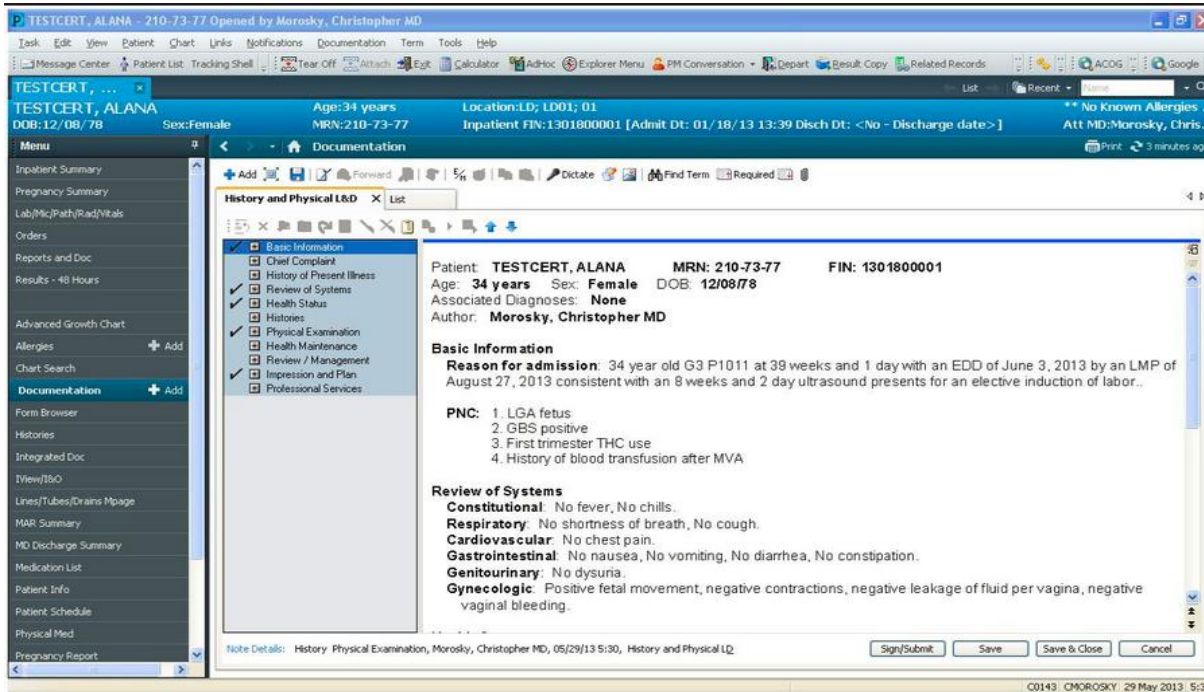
TESTCERT, ALANA - 210-73-77 Opened by Morosky, Christopher MD

Task Edit View Patient Chart Links Notifications Documentation Term Tools Help

Message Center Patient List Tracking Shell Tear Off Attach Exit Calculator AdHoc Explorer Menu PM Conversation Depart Result Copy Related Records ACOG Google

TESTCERT, ...

List Recent Name

TESTCERT, ALANA
DOB:12/08/78 Sex:Female
Age:34 years
MRN:210-73-77
Location:LD; LD01; 01
Inpatient FIN:1301800001 [Admit Dt: 01/18/13 13:39 Disch Dt: <No - Discharge date>]
** No Known Allergies
Att MD:Morosky, Chris.

Menu
Documentation
Print 3 minutes ag

Inpatient Summary
Pregnancy Summary
Lab/Mic/Path/Rad/Vitals
Orders
Reports and Doc
Results - 48 Hours
Advanced Growth Chart
Allergies Add
Chart Search
Documentation Add
Form Browser
Histories
Integrated Doc
IView/I&O
Lines/Tubes/Drains Mpage
MAR Summary
MD Discharge Summary
Medication List
Patient Info
Patient Schedule
Physical Med
Pregnancy Report

Add Forward Dictate Find Term Required

History and Physical L&D List

Basic Information
Chief Complaint
History of Present Illness
Review of Systems
Health Status
Histories
Physical Examination
Health Maintenance
Review / Management
Impression and Plan
Professional Services

Patient: TESTCERT, ALANA MRN: 210-73-77 FIN: 1301800001
Age: 34 years Sex: Female DOB: 12/08/78
Associated Diagnoses: None
Author: Morosky, Christopher MD

Basic Information
Reason for admission: 34 year old G3 P1011 at 39 weeks and 1 day with an EDD of June 3, 2013 by an LMP of August 27, 2013 consistent with an 8 weeks and 2 day ultrasound presents for an elective induction of labor..

PNC: 1. LGA fetus
2. GBS positive
3. First trimester THC use
4. History of blood transfusion after MVA

Review of Systems
Constitutional: No fever, No chills.
Respiratory: No shortness of breath, No cough.
Cardiovascular: No chest pain.
Gastrointestinal: No nausea, No vomiting, No diarrhea, No constipation.
Genitourinary: No dysuria.
Gynecologic: Positive fetal movement, negative contractions, negative leakage of fluid per vagina, negative vaginal bleeding.

Note Details: History Physical Examination, Morosky, Christopher MD, 05/29/13 5:30, History and Physical LD

Sign/Submit Save Save & Close Cancel

C0143 CMOROSKY 29 May 2013 5:3